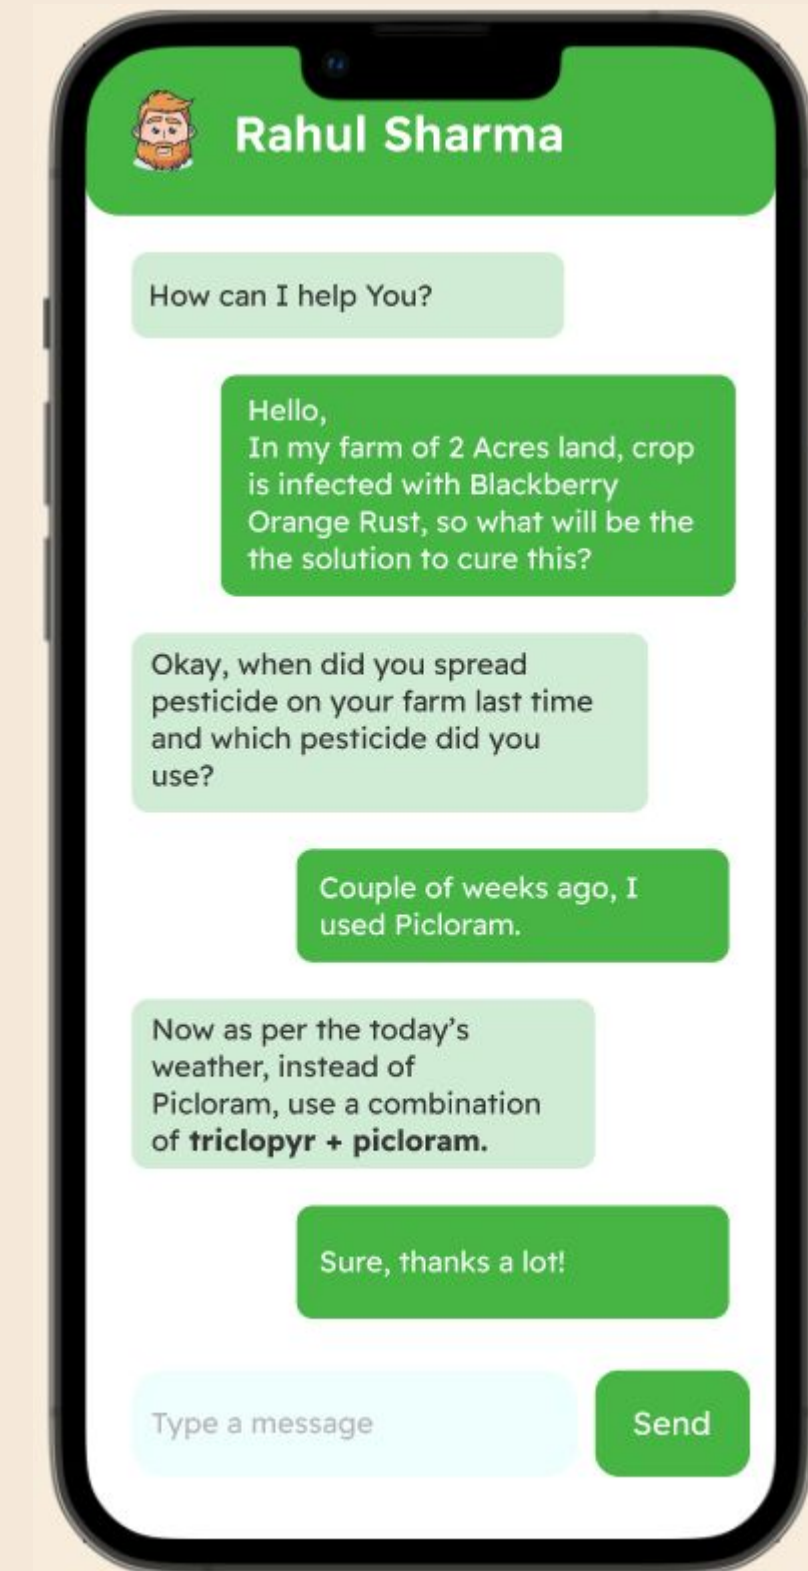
Rahul Sharma

How can I help You?

Hello,
In my farm of 2 Acres land, crop is infected with Blackberry Orange Rust, so what will be the the solution to cure this?

Okay, when did you spread pesticide on your farm last time and which pesticide did you use?

Couple of weeks ago, I used Picloram.

Now as per the today's weather, instead of Picloram, use a combination of **triclopyr + picloram.**

Sure, thanks a lot!

Type a message

Send